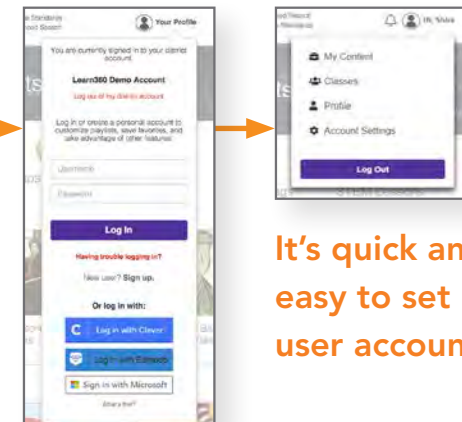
Your Profile

You are currently signed in to your district account.

Learn360 Demo Account

Log out of my district account

Log in or create a personal account to customize playlists, save favorites, and take advantage of other features!

Username

Password

Log In

Having trouble logging in?

New user? Sign up.

Or log in with:

Log in with Clever

Log in with Edmodo

Sign in with Microsoft

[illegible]

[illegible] Hi, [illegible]

My Content

Classes

Profile

Account Settings

Log Out

STEM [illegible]

It's quick an

easy to set

user accoun